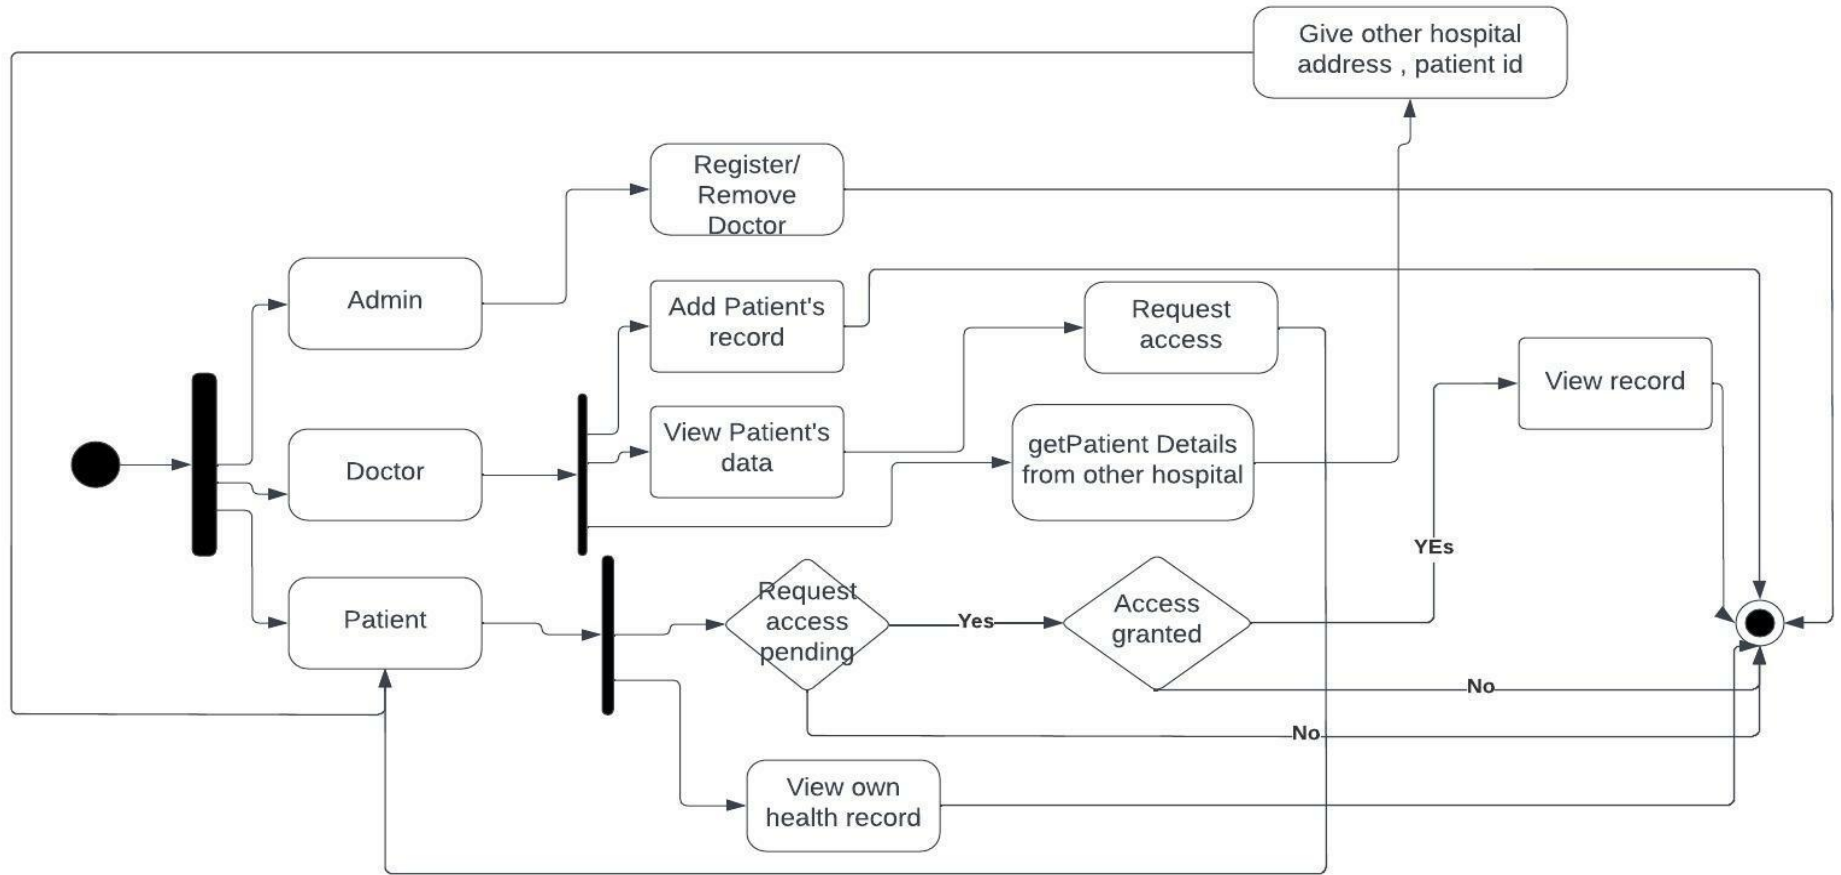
Give other hospital address , patient id

Register/ Remove Doctor

Admin

Add Patient's record

Request access

View record

Doctor

View Patient's data

getPatient Details from other hospital

YEs

Patient

Request access pending

Yes

Access granted

No

No

View own health record